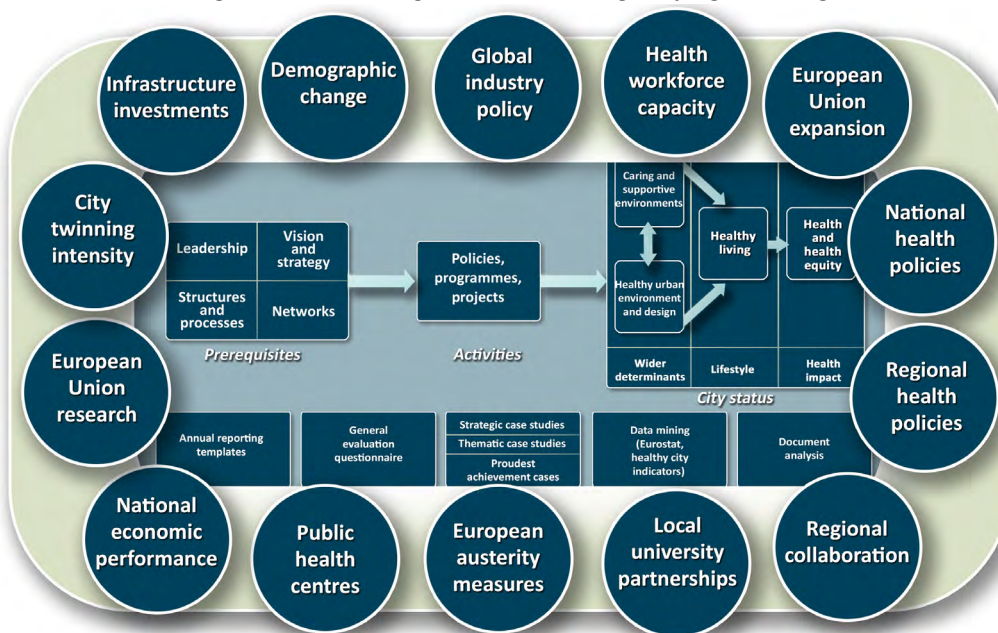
Infrastructure investments

Demographic change

Global industry policy

Health workforce capacity

European Union expansion

City twinning intensity

National health policies

European Union research

Regional health policies

Leadership

Vision and strategy

Structures and processes

Networks

Prerequisites

Policies, programmes, projects

Activities

Caring and supportive environments

Healthy urban environment and design

Healthy living

Health and health equity

Wider determinants

Lifestyle

Health impact

City status

Annual reporting templates

General evaluation questionnaire

Strategic case studies

Thematic case studies

Proudest achievement cases

Data mining (Eurostat, healthy city indicators)

Document analysis

National economic performance

Public health centres

European austerity measures

Local university partnerships

Regional collaboration